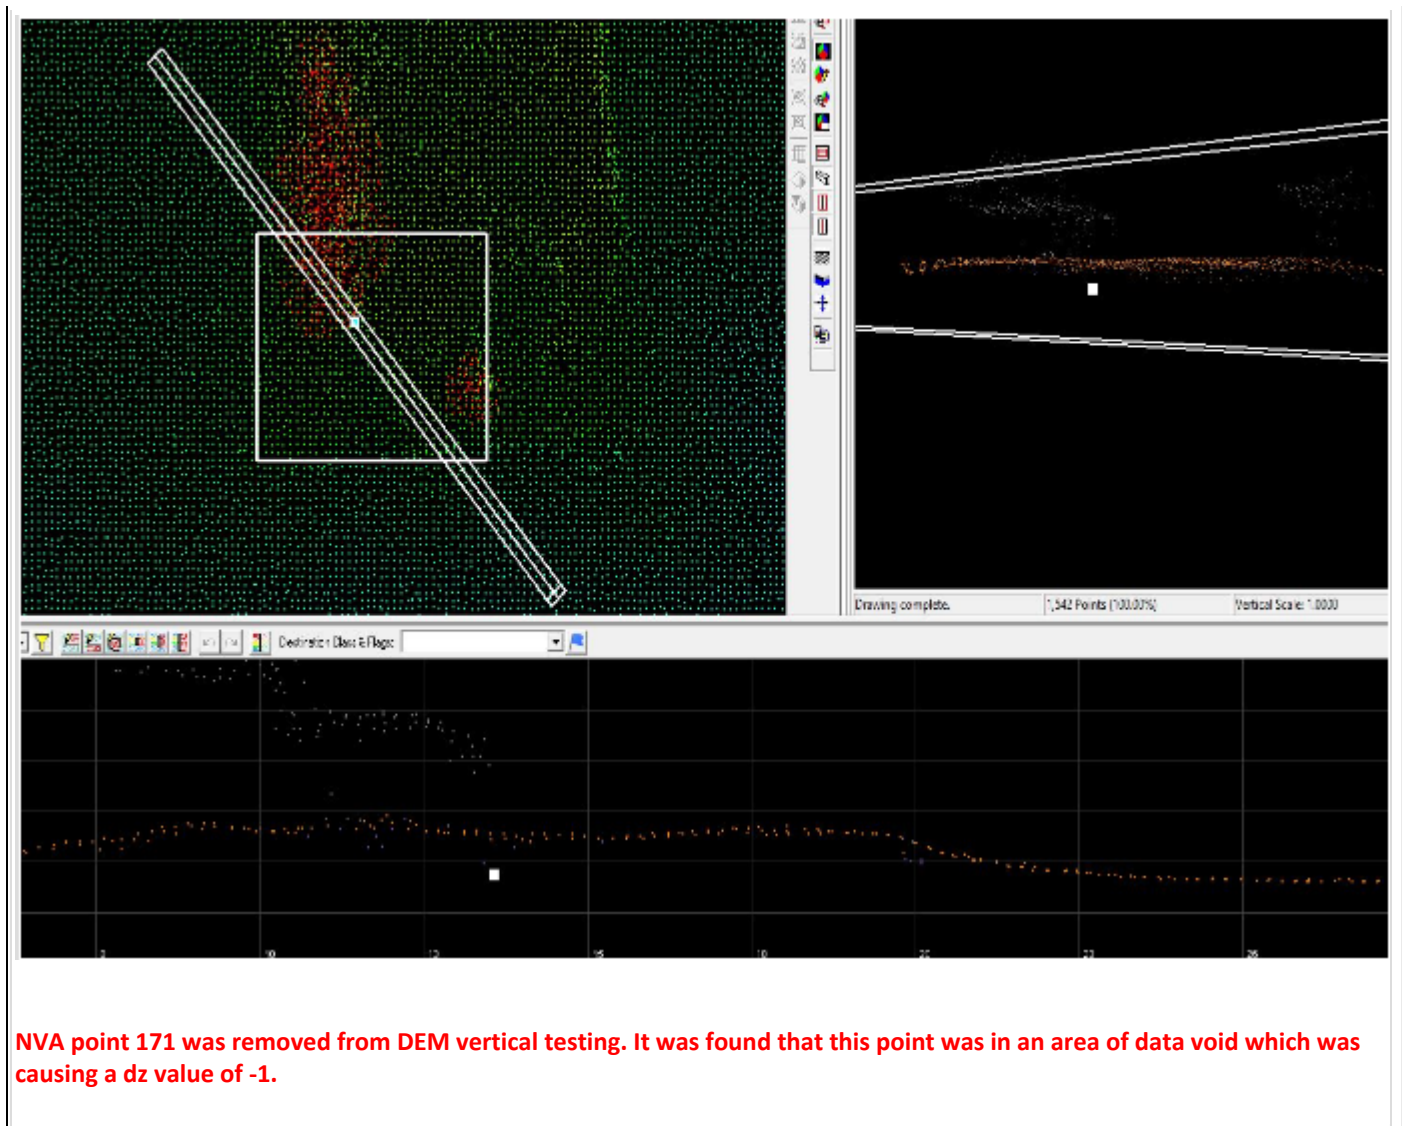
Drawing complete.
1,542 Points (100.00%)
Vertical Scale: 1.0000

Destination Class & Flags:

NVA point 171 was removed from DEM vertical testing. It was found that this point was in an area of data void which was causing a dz value of -1.